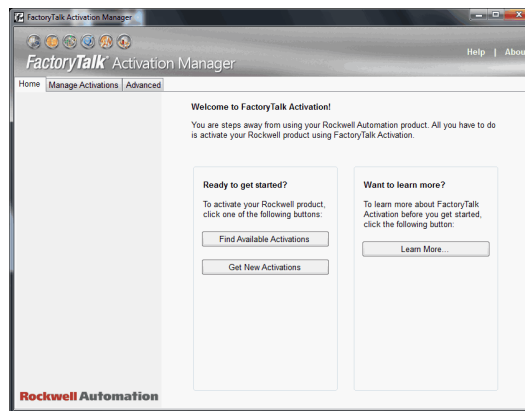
FactoryTalk Activation Manager

FactoryTalk® Activation Manager

Help | Abou

Home | Manage Activations | Advanced

Welcome to FactoryTalk Activation!

You are steps away from using your Rockwell Automation product. All you have to do is activate your Rockwell product using FactoryTalk Activation.

Ready to get started?

To activate your Rockwell product, click one of the following buttons:

Find Available Activations

Get New Activations

Want to learn more?

To learn more about FactoryTalk Activation before you get started, click the following button:

Learn More...

Rockwell Automation